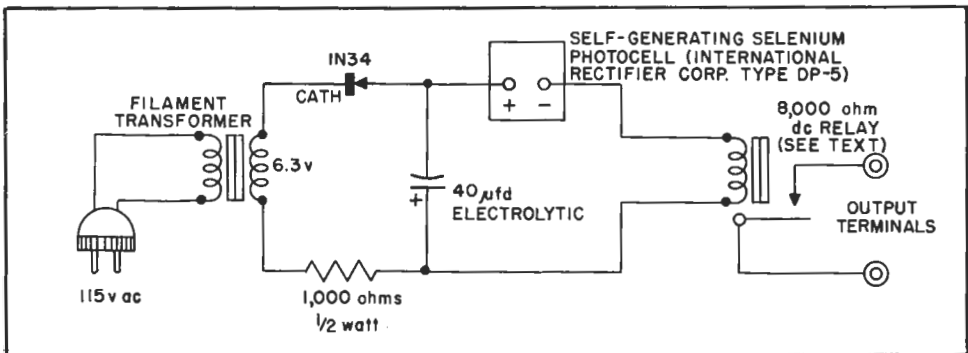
SELF-GENERATING SELENIUM PHOTOCELL (INTERNATIONAL RECTIFIER CORP. TYPE DP-5)

IN34

CATH

+ −

FILAMENT TRANSFORMER

6.3 v

8,000 ohm dc RELAY (SEE TEXT)

40 $\mu$fd ELECTROLYTIC

+

OUTPUT TERMINALS

115 v ac

1,000 ohms $\frac{1}{2}$ watt